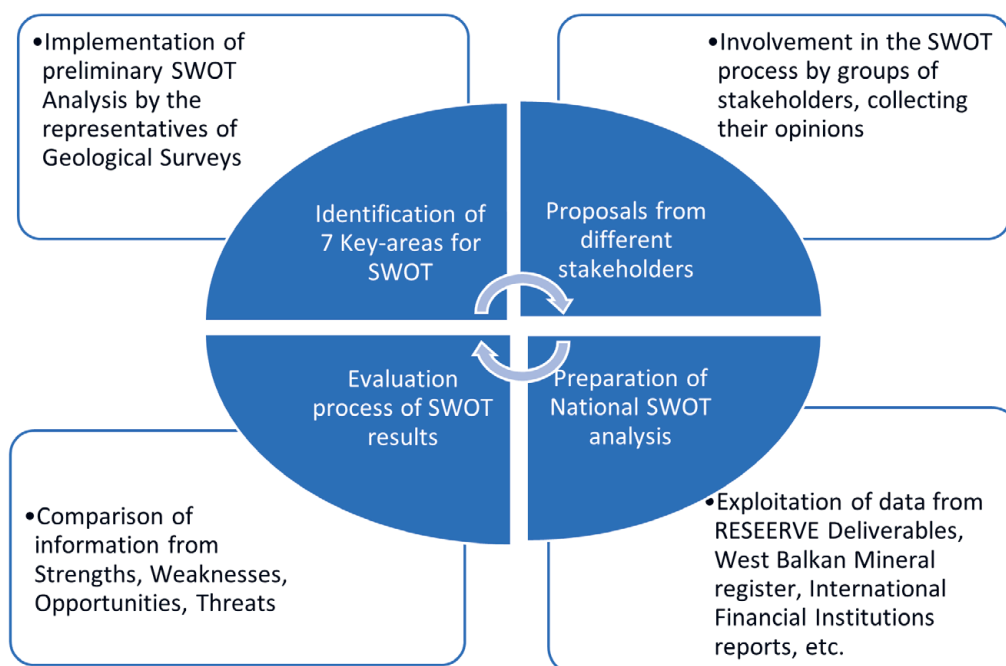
•Implementation of preliminary SWOT Analysis by the representatives of Geological Surveys

•Involvement in the SWOT process by groups of stakeholders, collecting their opinions

Identification of 7 Key-areas for SWOT

Proposals from different stakeholders

Evaluation process of SWOT results

Preparation of National SWOT analysis

•Comparison of information from Strengths, Weaknesses, Opportunities, Threats

•Exploitation of data from RESEERVE Deliverables, West Balkan Mineral register, International Financial Institutions reports, etc.